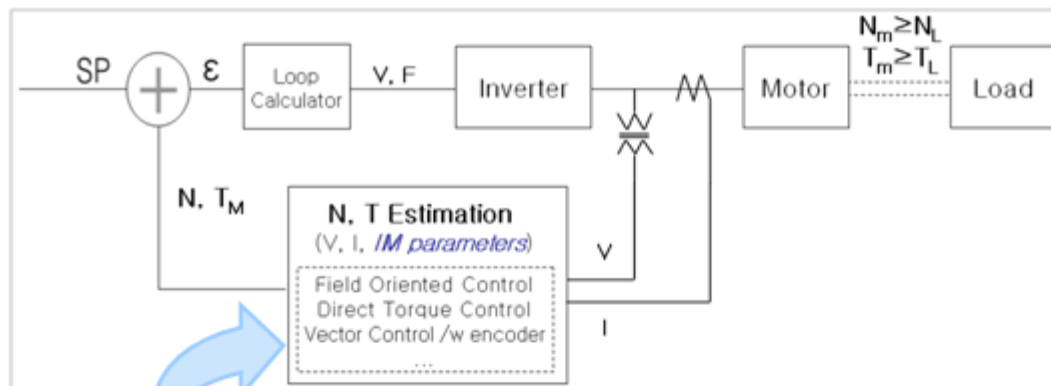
SP
ε
Loop Calculator
V, F
Inverter
Motor
$N_m \geq N_L$
$T_m \geq T_L$
Load
N, $T_M$
N, T Estimation
(V, I, *IM parameters*)
V
I
Field Oriented Control
Direct Torque Control
Vector Control /w encoder
...